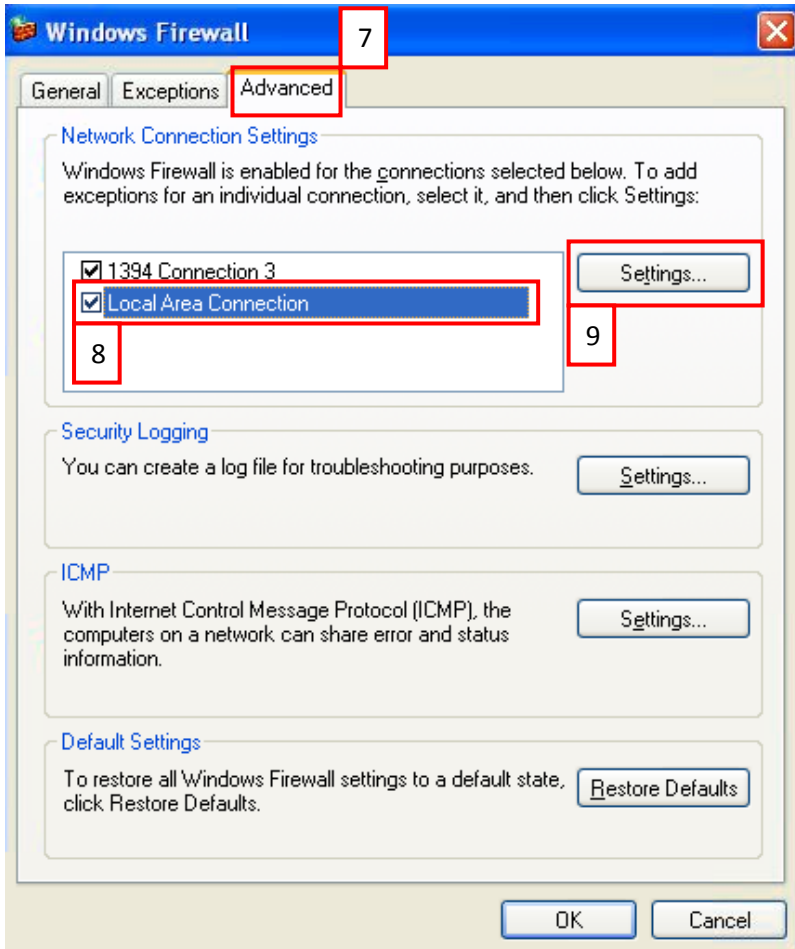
Windows Firewall

7

General
Exceptions
Advanced

Network Connection Settings

Windows Firewall is enabled for the connections selected below. To add exceptions for an individual connection, select it, and then click Settings:

1394 Connection 3
Local Area Connection

8

Settings...

9

Security Logging

You can create a log file for troubleshooting purposes.

Settings...

ICMP

With Internet Control Message Protocol (ICMP), the computers on a network can share error and status information.

Settings...

Default Settings

To restore all Windows Firewall settings to a default state, click Restore Defaults.

Restore Defaults

OK
Cancel